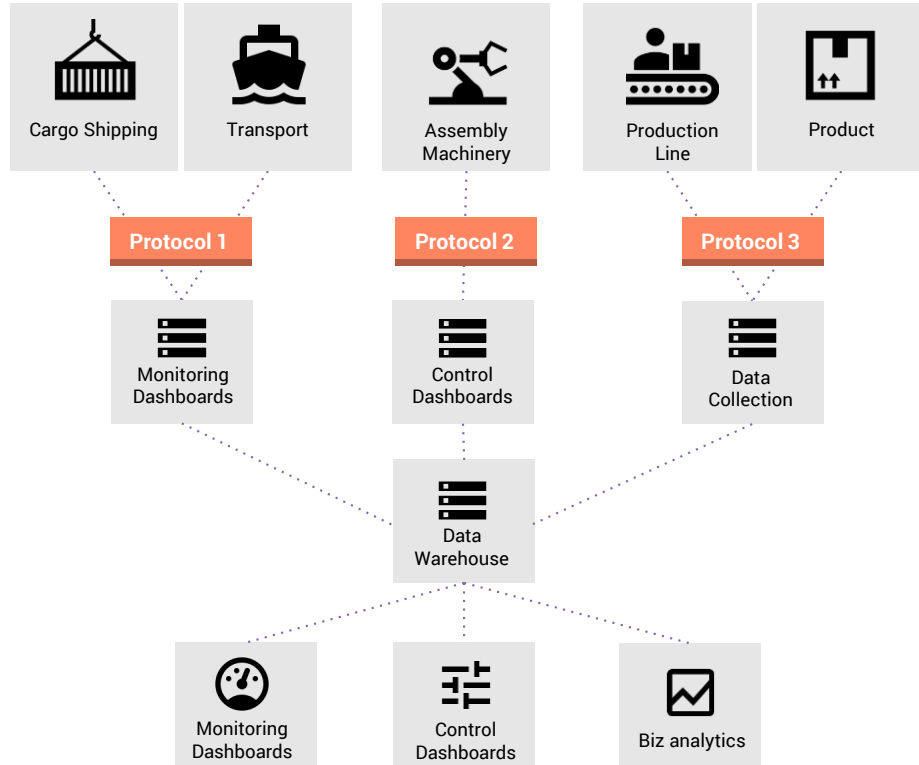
Cargo Shipping

Transport

Assembly Machinery

Production Line

Product

Protocol 1

Protocol 2

Protocol 3

Monitoring Dashboards

Control Dashboards

Data Collection

Data Warehouse

Monitoring Dashboards

Control Dashboards

Biz analytics